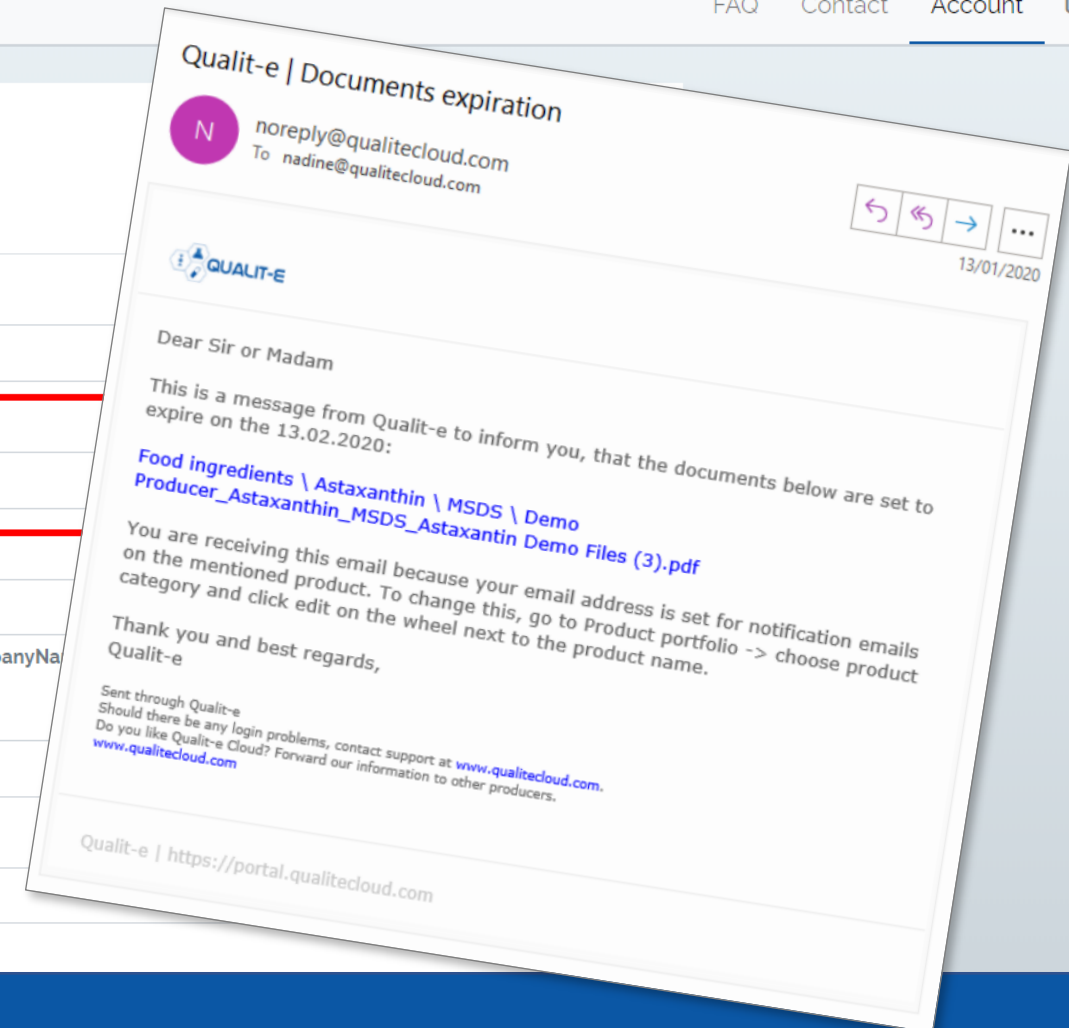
FAQ Contact Account

Qualit-e | Documents expiration

N

noreply@qualitecloud.com
To nadine@qualitecloud.com

...

QUALIT-E

13/01/2020

Dear Sir or Madam

This is a message from Qualit-e to inform you, that the documents below are set to expire on the 13.02.2020:

Food ingredients \ Astaxanthin \ MSDS \ Demo
Producer_Astaxanthin_MSDS_Astaxantin Demo Files (3).pdf

You are receiving this email because your email address is set for notification emails on the mentioned product. To change this, go to Product portfolio -> choose product category and click edit on the wheel next to the product name.

Thank you and best regards,
Qualit-e

Sent through Qualit-e
Should there be any login problems, contact support at www.qualitecloud.com.
Do you like Qualit-e Cloud? Forward our information to other producers.
www.qualitecloud.com

Qualit-e | https://portal.qualitecloud.com

panyNa